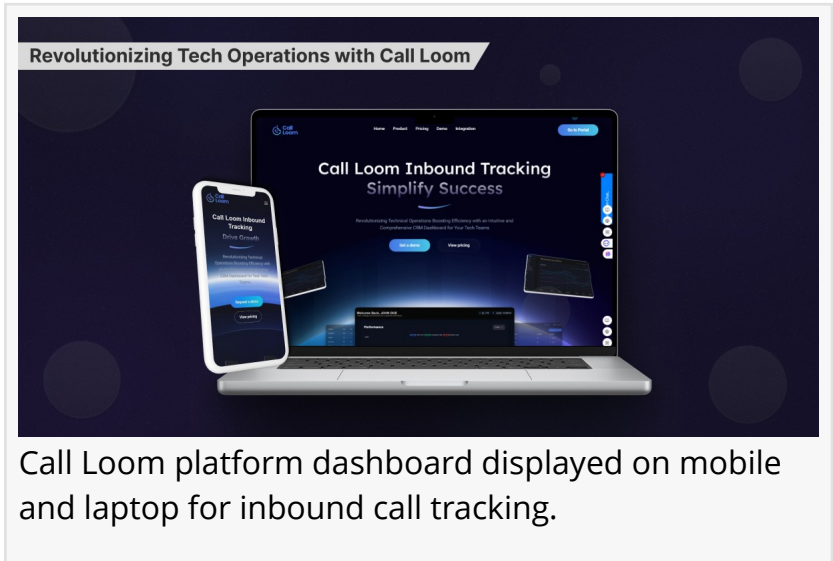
Revolutionizing Tech Operations with Call Loom

Call Loom

Home Product Pricing Demo Integration

Go to Portal

Call Loom Inbound Tracking
Simplify Success

Revolutionizing Technical Operations Boosting Efficiency with an Intuitive and Comprehensive CRM Dashboard for Your Tech Teams

Get a demo

View pricing

Performance

Call Loom

Call Loom Inbound Tracking
Drive Growth

Revolutionizing Technical Operations Boosting Efficiency with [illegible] Dashboard for Your Tech Teams

Request a demo

View pricing

Call Loom platform dashboard displayed on mobile and laptop for inbound call tracking.